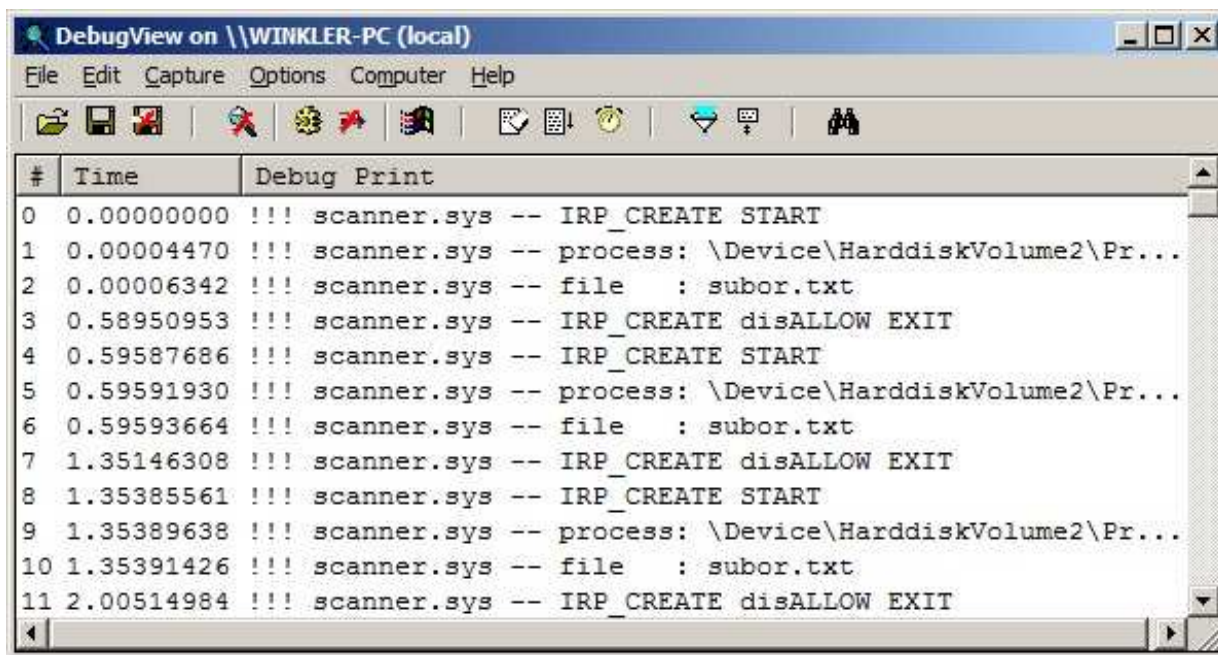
DebugView on \\WINKLER-PC (local)

File Edit Capture Options Computer Help

| # | Time | Debug Print |
|---|---|---|
| 0 | 0.00000000 | !!! scanner.sys -- IRP_CREATE START |
| 1 | 0.00004470 | !!! scanner.sys -- process: \Device\HarddiskVolume2\Pr... |
| 2 | 0.00006342 | !!! scanner.sys -- file : subor.txt |
| 3 | 0.58950953 | !!! scanner.sys -- IRP_CREATE disALLOW EXIT |
| 4 | 0.59587686 | !!! scanner.sys -- IRP_CREATE START |
| 5 | 0.59591930 | !!! scanner.sys -- process: \Device\HarddiskVolume2\Pr... |
| 6 | 0.59593664 | !!! scanner.sys -- file : subor.txt |
| 7 | 1.35146308 | !!! scanner.sys -- IRP_CREATE disALLOW EXIT |
| 8 | 1.35385561 | !!! scanner.sys -- IRP_CREATE START |
| 9 | 1.35389638 | !!! scanner.sys -- process: \Device\HarddiskVolume2\Pr... |
| 10 | 1.35391426 | !!! scanner.sys -- file : subor.txt |
| 11 | 2.00514984 | !!! scanner.sys -- IRP_CREATE disALLOW EXIT |